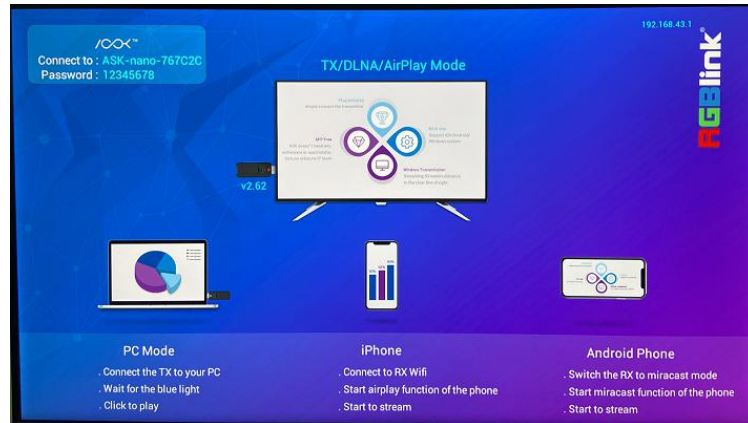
/OOX™
Connect to : ASK-nano-767C2C
Password : 12345678

192.168.43.1

RGBlink

TX/DLNA/AirPlay Mode

v2.62

PC Mode
. Connect the TX to your PC
. Wait for the blue light
. Click to play

iPhone
. Connect to RX Wifi
. Start airplay function of the phone
. Start to stream

Android Phone
. Switch the RX to miracast mode
. Start miracast function of the phone
. Start to stream